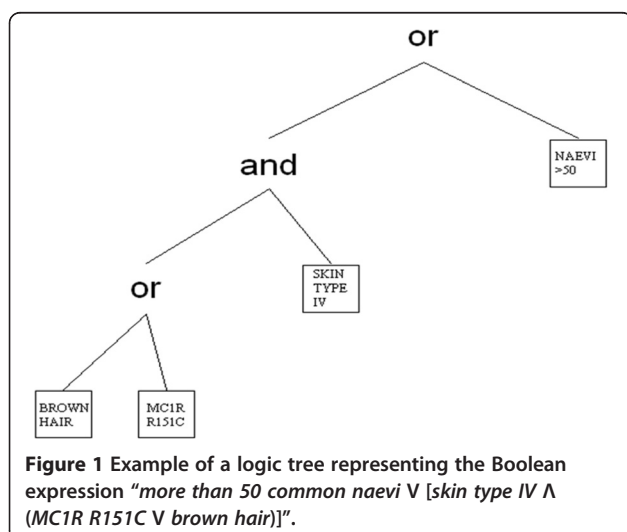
or

and

NAEVI >50

or

SKIN TYPE IV

BROWN HAIR

MC1R R151C

**Figure 1** Example of a logic tree representing the Boolean expression "more than 50 common naevi V [skin type IV Λ (MC1R R151C V brown hair)]".